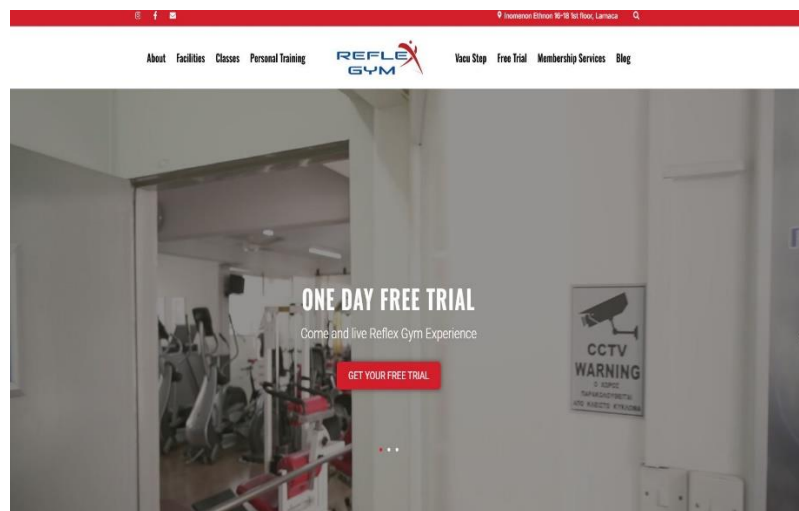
Inomenon Ethnon 16-18 1st floor, Larnaca

About Facilities Classes Personal Training

REFLEX GYM

Vacu Step Free Trial Membership Services Blog

ONE DAY FREE TRIAL

Come and live Reflex Gym Experience

GET YOUR FREE TRIAL

CCTV WARNING

Ο ΧΩΡΟΣ ΠΑΡΑΚΟΛΟΥΘΕΙΤΑΙ ΑΠΟ ΚΛΕΙΣΤΟ ΚΥΚΛΩΜΑ